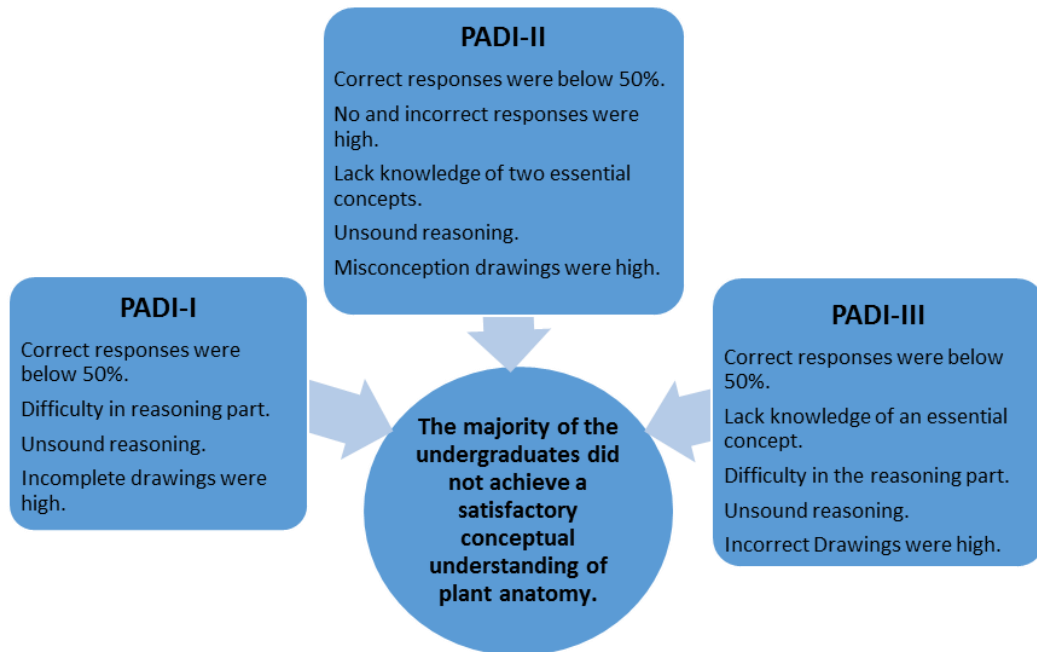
PADI-II

Correct responses were below 50%.

No and incorrect responses were high.

Lack knowledge of two essential concepts.

Unsound reasoning.

Misconception drawings were high.

PADI-I

Correct responses were below 50%.

Difficulty in reasoning part.

Unsound reasoning.

Incomplete drawings were high.

The majority of the undergraduates did not achieve a satisfactory conceptual understanding of plant anatomy.

PADI-III

Correct responses were below 50%.

Lack knowledge of an essential concept.

Difficulty in the reasoning part.

Unsound reasoning.

Incorrect Drawings were high.